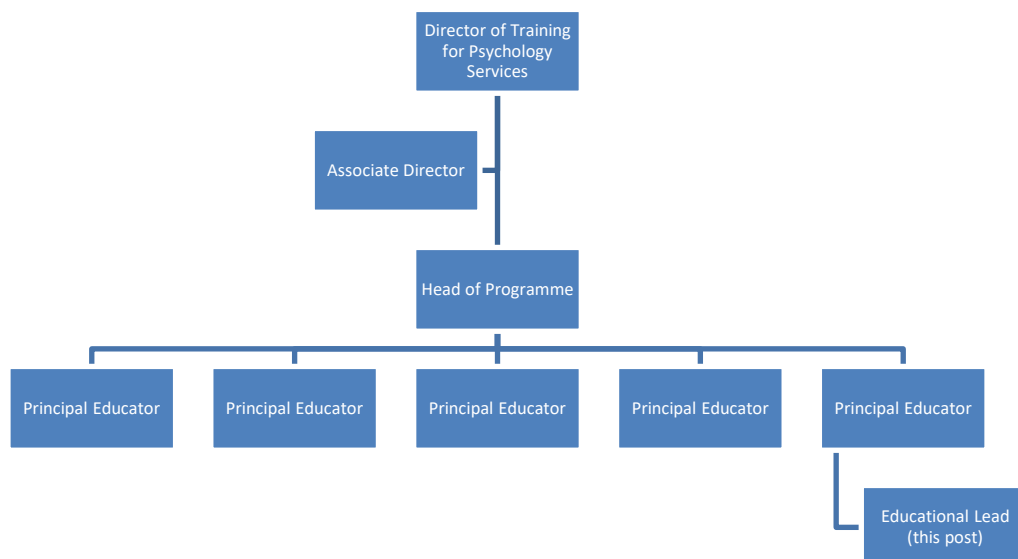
Director of Training for Psychology Services

Associate Director

Head of Programme

Principal Educator

Principal Educator

Principal Educator

Principal Educator

Principal Educator

Educational Lead (this post)